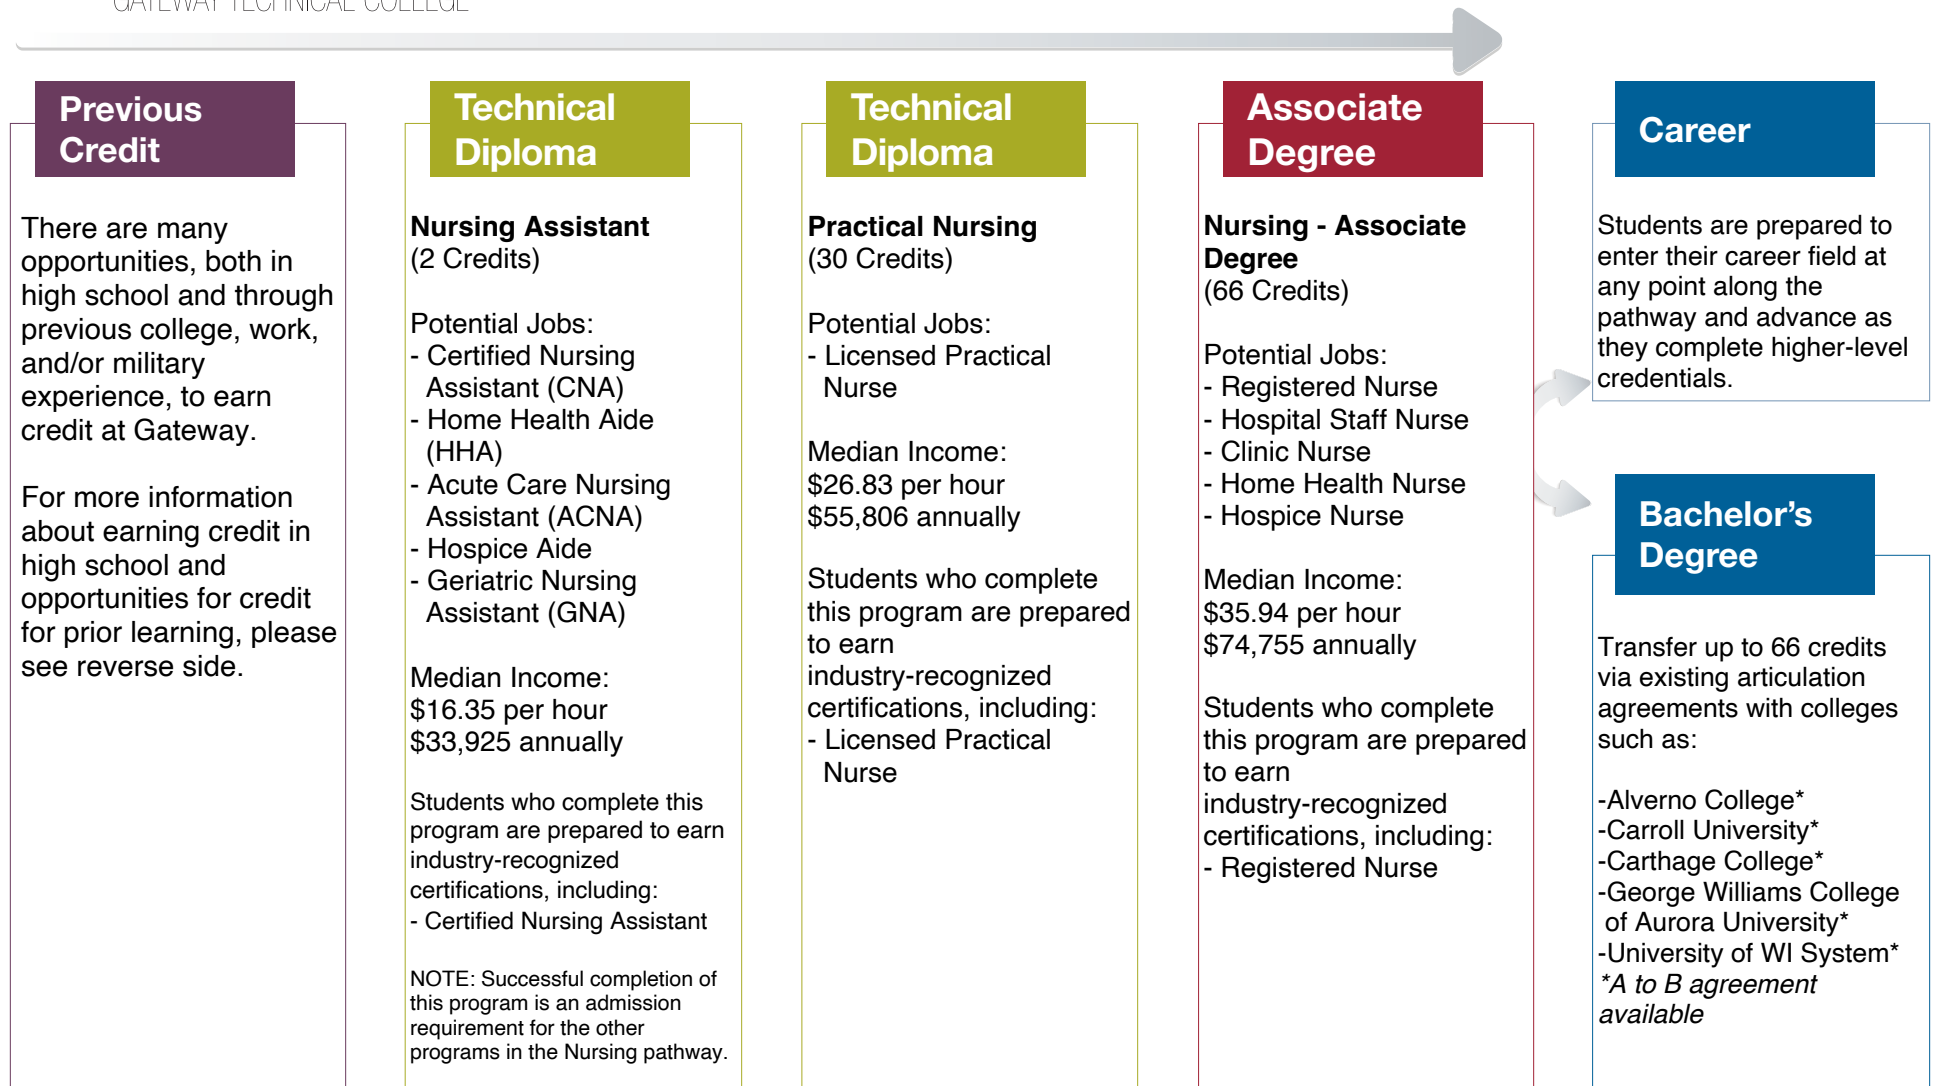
GATEWAY TECHNICAL COLLEGE

Previous Credit

There are many opportunities, both in high school and through previous college, work, and/or military experience, to earn credit at Gateway.

For more information about earning credit in high school and opportunities for credit for prior learning, please see reverse side.

Technical Diploma

Nursing Assistant
(2 Credits)

Potential Jobs:
- Certified Nursing Assistant (CNA)
- Home Health Aide (HHA)
- Acute Care Nursing Assistant (ACNA)
- Hospice Aide
- Geriatric Nursing Assistant (GNA)

Median Income:
$16.35 per hour
$33,925 annually

Students who complete this program are prepared to earn industry-recognized certifications, including:
- Certified Nursing Assistant

NOTE: Successful completion of this program is an admission requirement for the other programs in the Nursing pathway.

Technical Diploma

Practical Nursing
(30 Credits)

Potential Jobs:
- Licensed Practical Nurse

Median Income:
$26.83 per hour
$55,806 annually

Students who complete this program are prepared to earn industry-recognized certifications, including:
- Licensed Practical Nurse

Associate Degree

Nursing - Associate Degree
(66 Credits)

Potential Jobs:
- Registered Nurse
- Hospital Staff Nurse
- Clinic Nurse
- Home Health Nurse
- Hospice Nurse

Median Income:
$35.94 per hour
$74,755 annually

Students who complete this program are prepared to earn industry-recognized certifications, including:
- Registered Nurse

Career

Students are prepared to enter their career field at any point along the pathway and advance as they complete higher-level credentials.

Bachelor’s Degree

Transfer up to 66 credits via existing articulation agreements with colleges such as:

-Alverno College*
-Carroll University*
-Carthage College*
-George Williams College of Aurora University*
-University of WI System*
*A to B agreement available